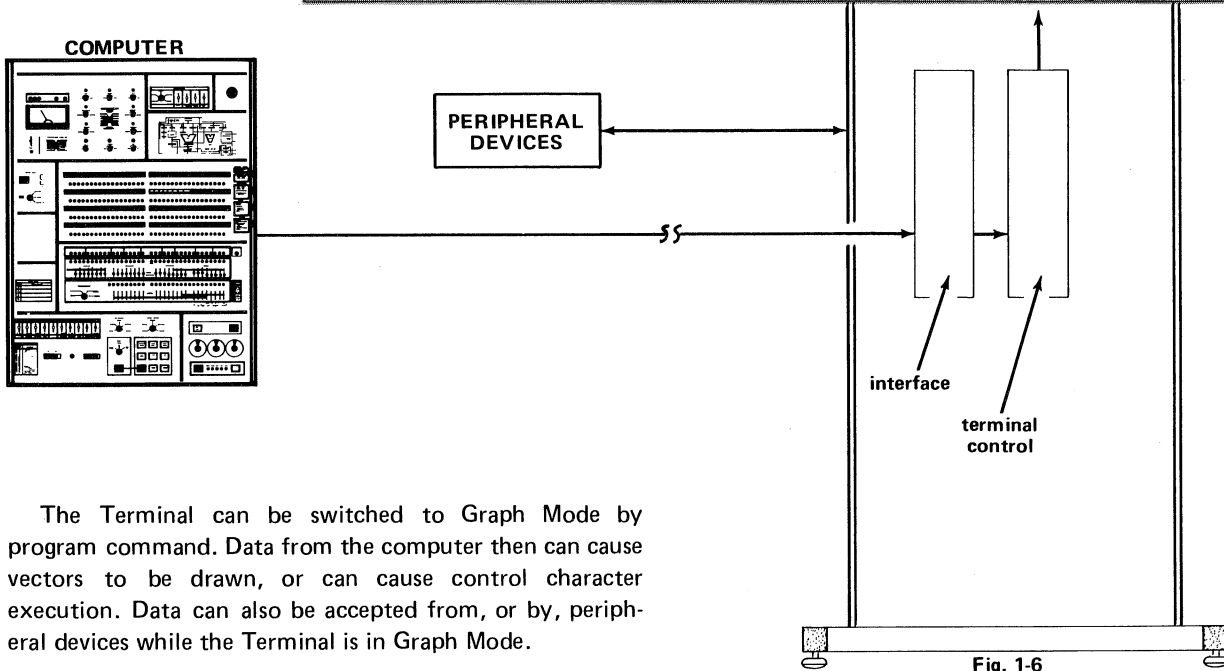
COMPUTER

PERIPHERAL DEVICES

interface

terminal control

The Terminal can be switched to Graph Mode by program command. Data from the computer then can cause vectors to be drawn, or can cause control character execution. Data can also be accepted from, or by, peripheral devices while the Terminal is in Graph Mode.

Fig. 1-6